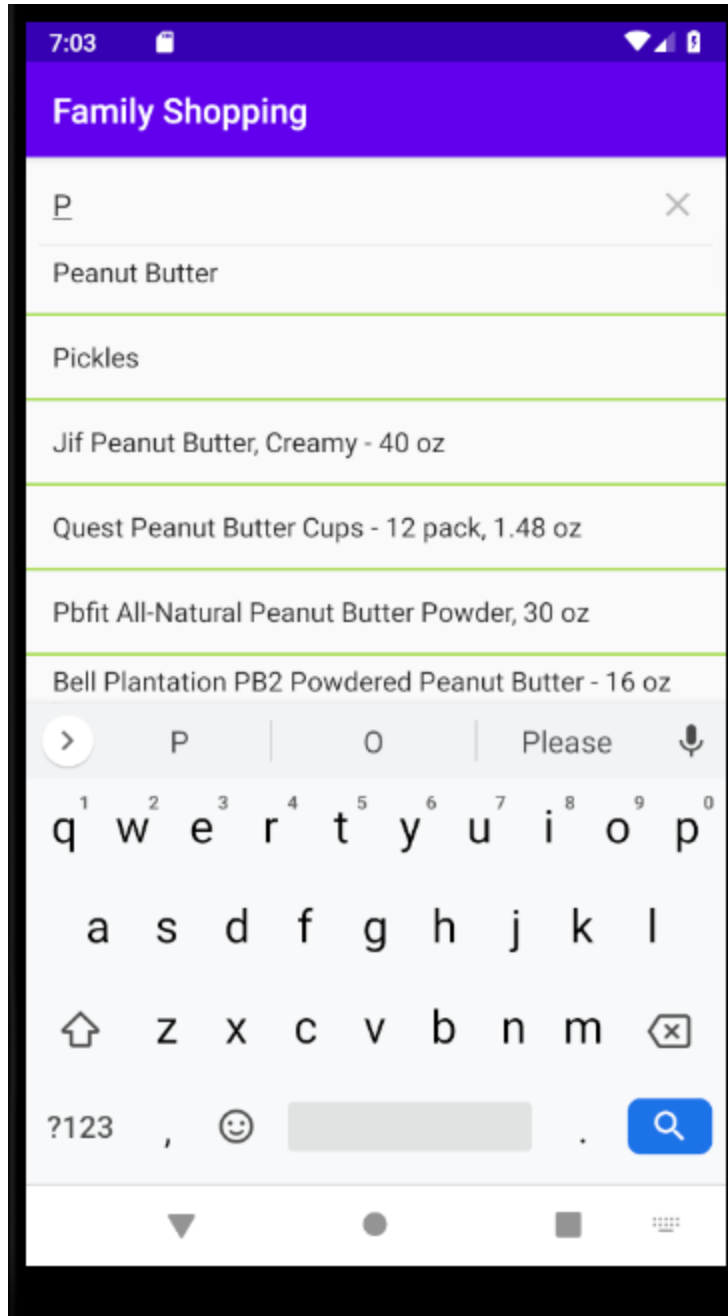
7:03

Family Shopping

P

Peanut Butter

Pickles

Jif Peanut Butter, Creamy - 40 oz

Quest Peanut Butter Cups - 12 pack, 1.48 oz

Pbfit All-Natural Peanut Butter Powder, 30 oz

Bell Plantation PB2 Powdered Peanut Butter - 16 oz

P O Please

1 2 3 4 5 6 7 8 9 0
q w e r t y u i o p
a s d f g h j k l
z x c v b n m
?123 , .